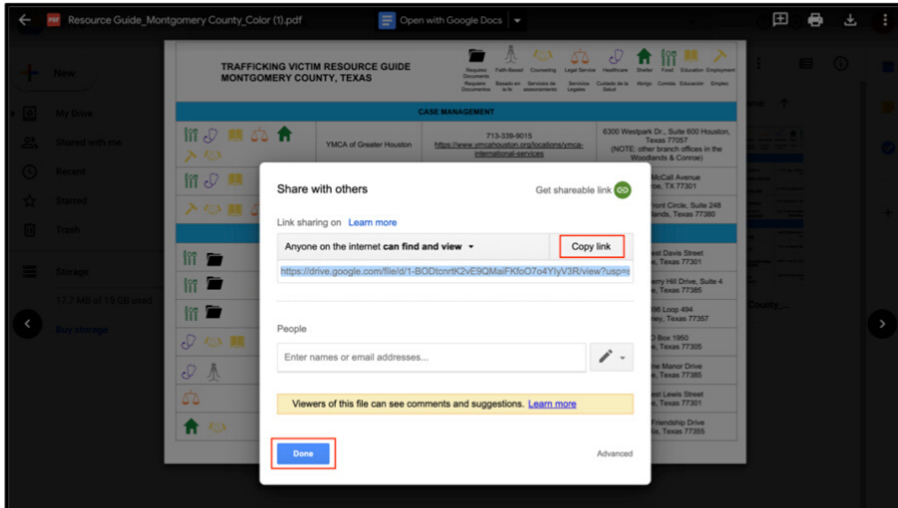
Resource Guide_Montgomery County_Color (1).pdf

Open with Google Docs

New

My Drive

Shared with me

Recent

Starred

Trash

Storage

17.7 MB of 15 GB used

Buy storage

TRAFFICKING VICTIM RESOURCE GUIDE
MONTGOMERY COUNTY, TEXAS

Requires Documents, Faith-Based, Counseling, Legal Service, Healthcare, Shelter, Food, Education, Employment

Requiere Documentos, Basado en la fe, Servicios de asesoramiento, Servicios Legales, Cuidado de la Salud, Abrigo, Comida, Educación, Empleo

CASE MANAGEMENT

YMCA of Greater Houston

713-339-9015
https://www.ymcahouston.org/locations/ymca-international-services

6300 Westpark Dr., Suite 600 Houston, Texas 77057
(NOTE: other branch offices in the Woodlands & Conroe)

Share with others

Get shareable link

Link sharing on Learn more

Anyone on the internet can find and view

Copy link

https://drive.google.com/file/d/1-BODtcnrtK2vE9QMaiFKfoO7o4YIyV3R/view?usp=s

People

Enter names or email addresses...

Viewers of this file can see comments and suggestions. Learn more

Done

Advanced